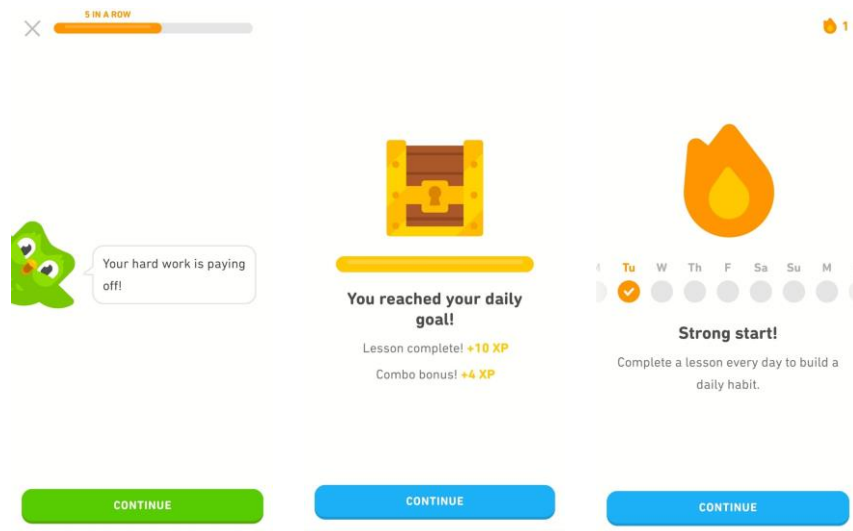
5 IN A ROW

Your hard work is paying off!

CONTINUE

You reached your daily goal!

Lesson complete! +10 XP

Combo bonus! +4 XP

CONTINUE

1

Tu W Th F Sa Su M

Strong start!

Complete a lesson every day to build a daily habit.

CONTINUE